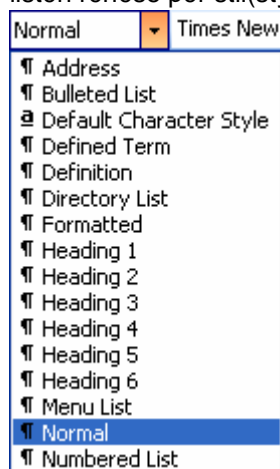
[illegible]

Normal | Times New

¶ Address
¶ Bulleted List
a Default Character Style
¶ Defined Term
¶ Definition
¶ Directory List
¶ Formatted
¶ Heading 1
¶ Heading 2
¶ Heading 3
¶ Heading 4
¶ Heading 5
¶ Heading 6
¶ Menu List
¶ Normal
¶ Numbered List